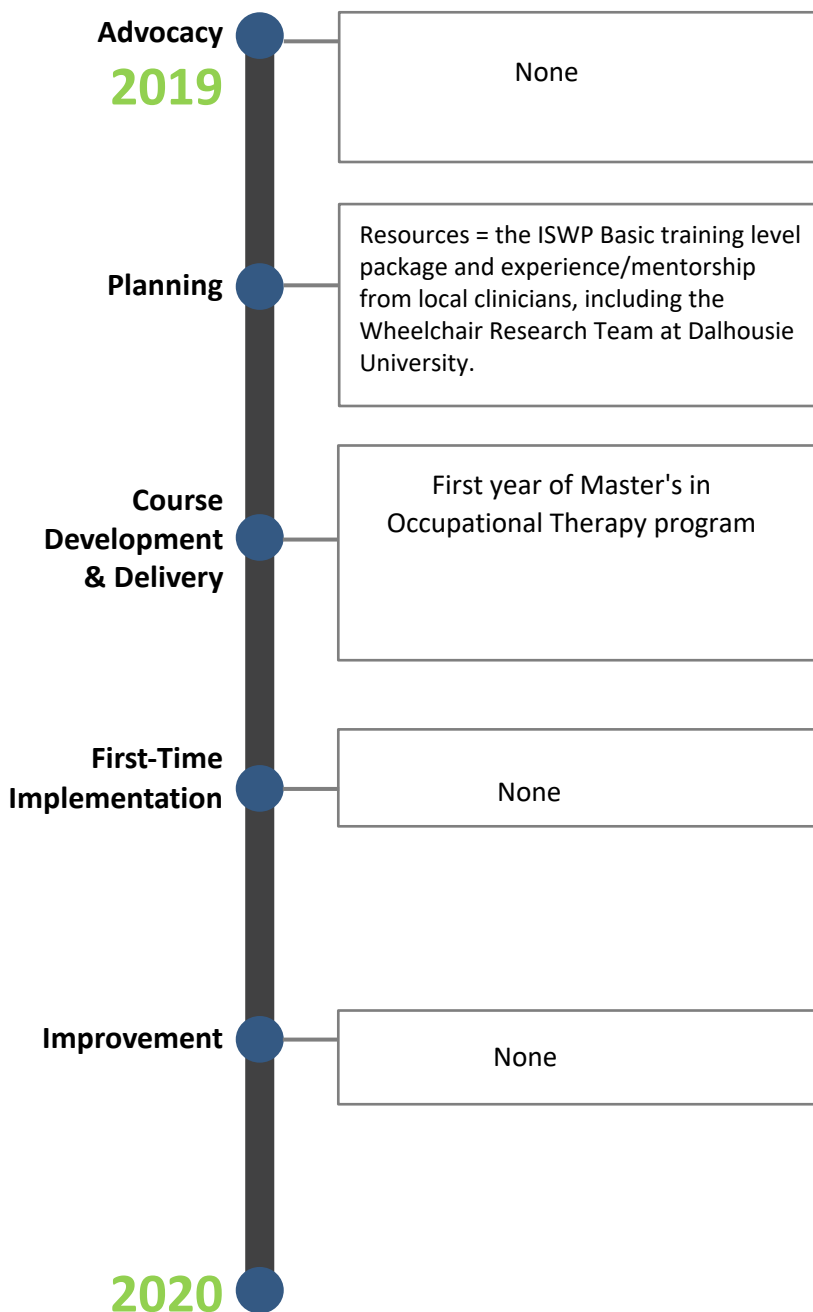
Advocacy
2019

None

Planning

Resources = the ISWP Basic training level package and experience/mentorship from local clinicians, including the Wheelchair Research Team at Dalhousie University.

Course Development & Delivery

First year of Master's in Occupational Therapy program

First-Time Implementation

None

Improvement

None

2020